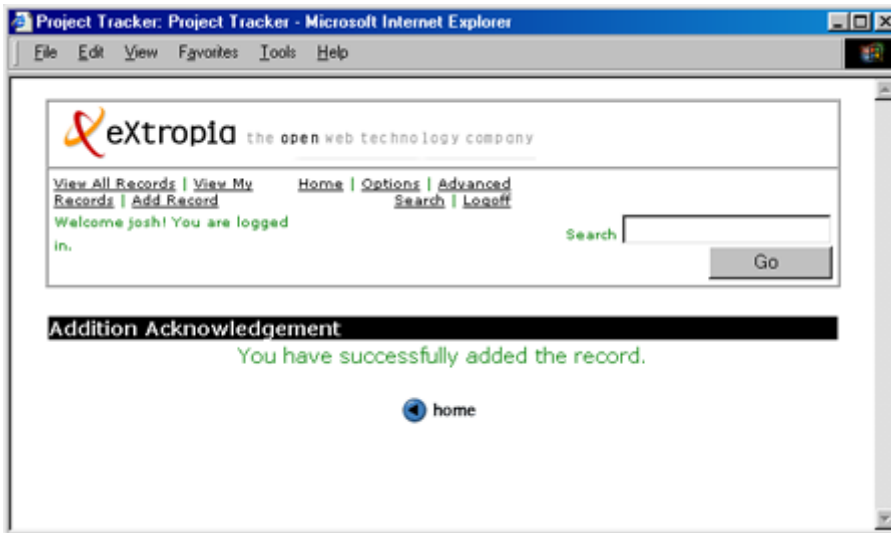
Project Tracker: Project Tracker - Microsoft Internet Explorer

File Edit View Favorites Tools Help

eXtropia the open web technology company

View All Records | View My Records | Add Record

Home | Options | Advanced Search | Logoff

Welcome josh! You are logged in.

Search

Go

Addition Acknowledgement

You have successfully added the record.

home